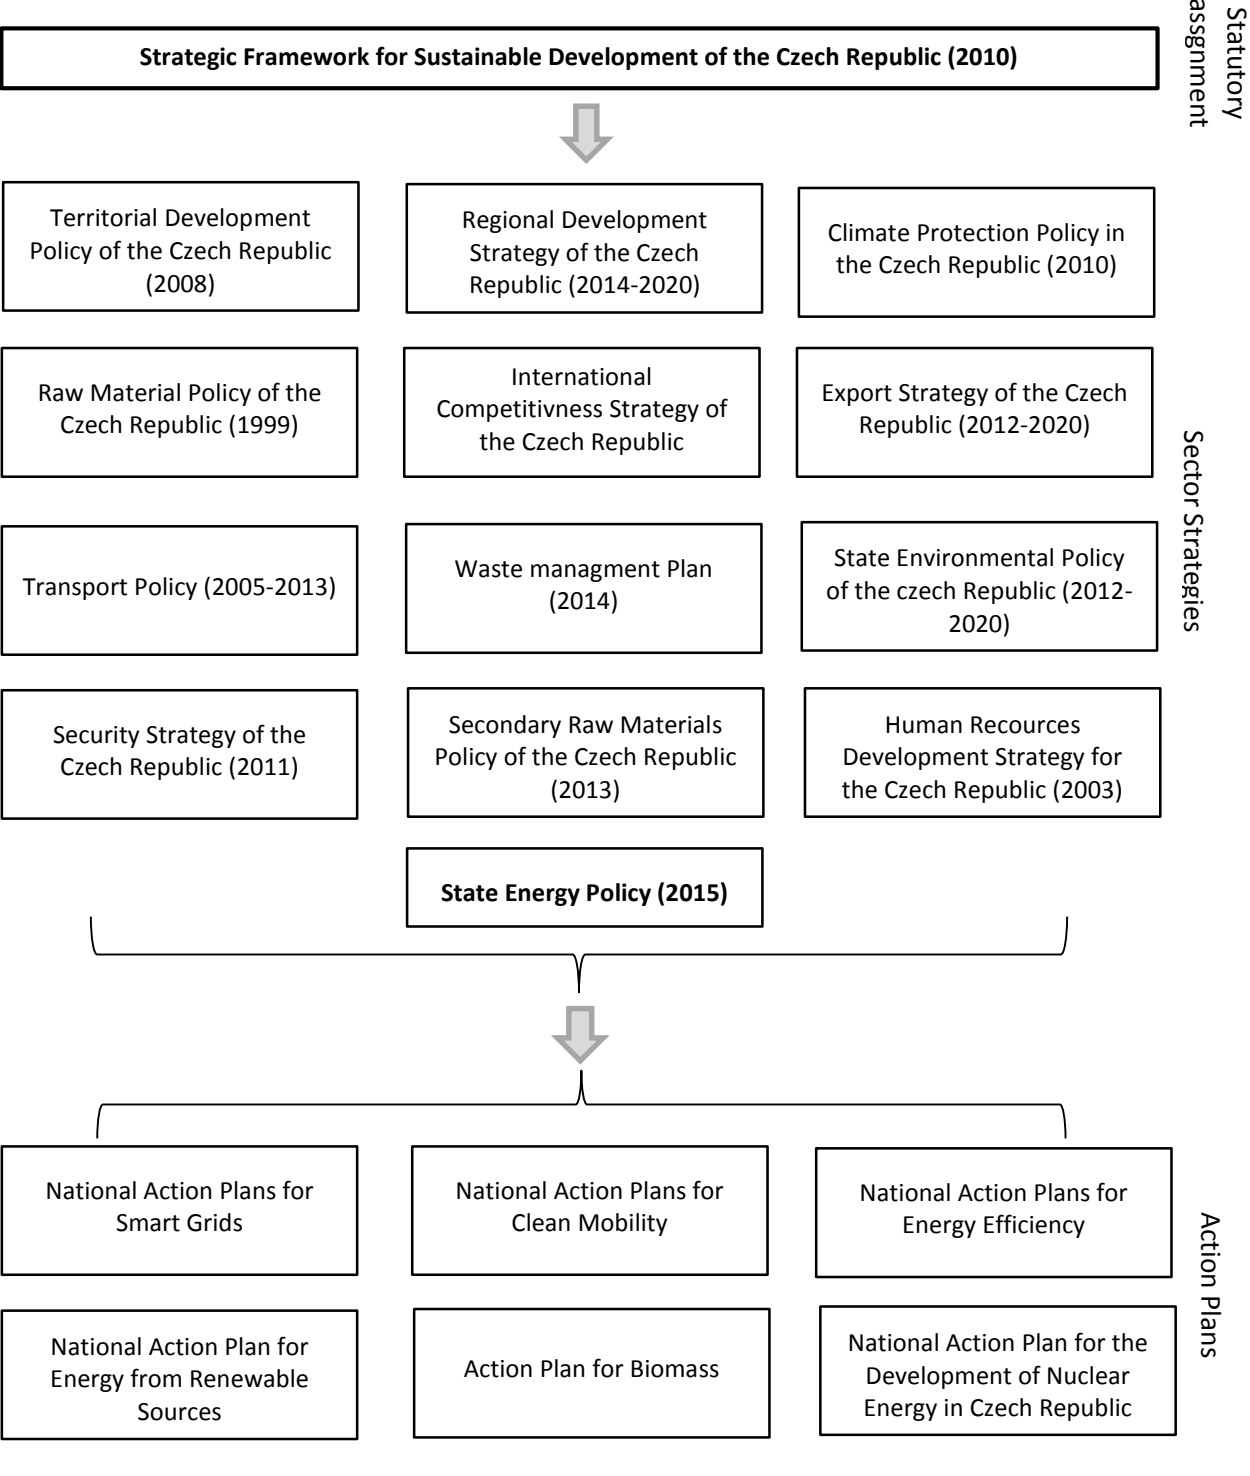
Strategic Framework for Sustainable Development of the Czech Republic (2010)

Statutory assgnment

Territorial Development Policy of the Czech Republic (2008)

Regional Development Strategy of the Czech Republic (2014-2020)

Climate Protection Policy in the Czech Republic (2010)

Raw Material Policy of the Czech Republic (1999)

International Competitivness Strategy of the Czech Republic

Export Strategy of the Czech Republic (2012-2020)

Transport Policy (2005-2013)

Waste managment Plan (2014)

State Environmental Policy of the czech Republic (2012-2020)

Security Strategy of the Czech Republic (2011)

Secondary Raw Materials Policy of the Czech Republic (2013)

Human Recources Development Strategy for the Czech Republic (2003)

Sector Strategies

State Energy Policy (2015)

National Action Plans for Smart Grids

National Action Plans for Clean Mobility

National Action Plans for Energy Efficiency

National Action Plan for Energy from Renewable Sources

Action Plan for Biomass

National Action Plan for the Development of Nuclear Energy in Czech Republic

Action Plans